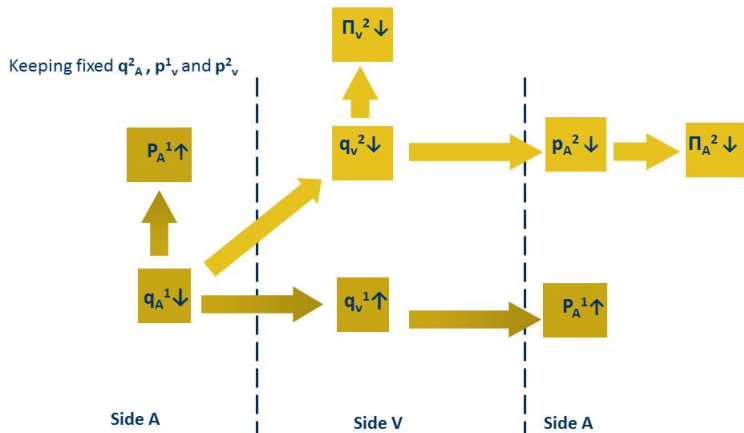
$\Pi_v^2 \downarrow$

Keeping fixed $q^2_A$, $p^1_v$ and $p^2_v$

$P_A^1 \uparrow$

$q_v^2 \downarrow$

$p_A^2 \downarrow$

$\Pi_A^2 \downarrow$

$q_A^1 \downarrow$

$q_v^1 \uparrow$

$P_A^1 \uparrow$

Side A

Side V

Side A